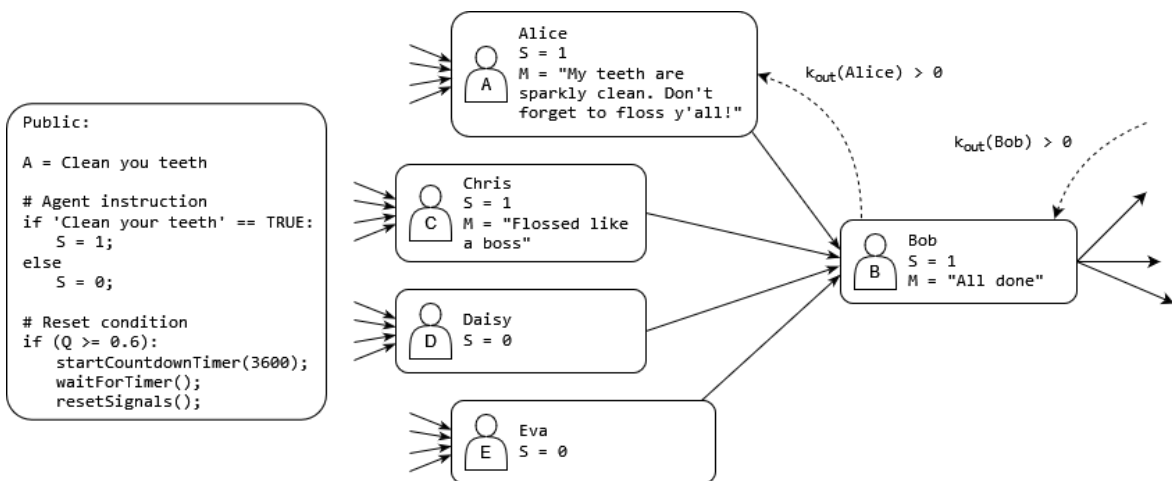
Public:

A = Clean you teeth

# Agent instruction
if 'Clean your teeth' == TRUE:
S = 1;
else
S = 0;

# Reset condition
if (Q >= 0.6):
startCountdownTimer(3600);
waitForTimer();
resetSignals();

A
Alice
S = 1
M = "My teeth are sparkly clean. Don't forget to floss y'all!"

$k_{out}$(Alice) > 0

$k_{out}$(Bob) > 0

C
Chris
S = 1
M = "Flossed like a boss"

B
Bob
S = 1
M = "All done"

D
Daisy
S = 0

E
Eva
S = 0